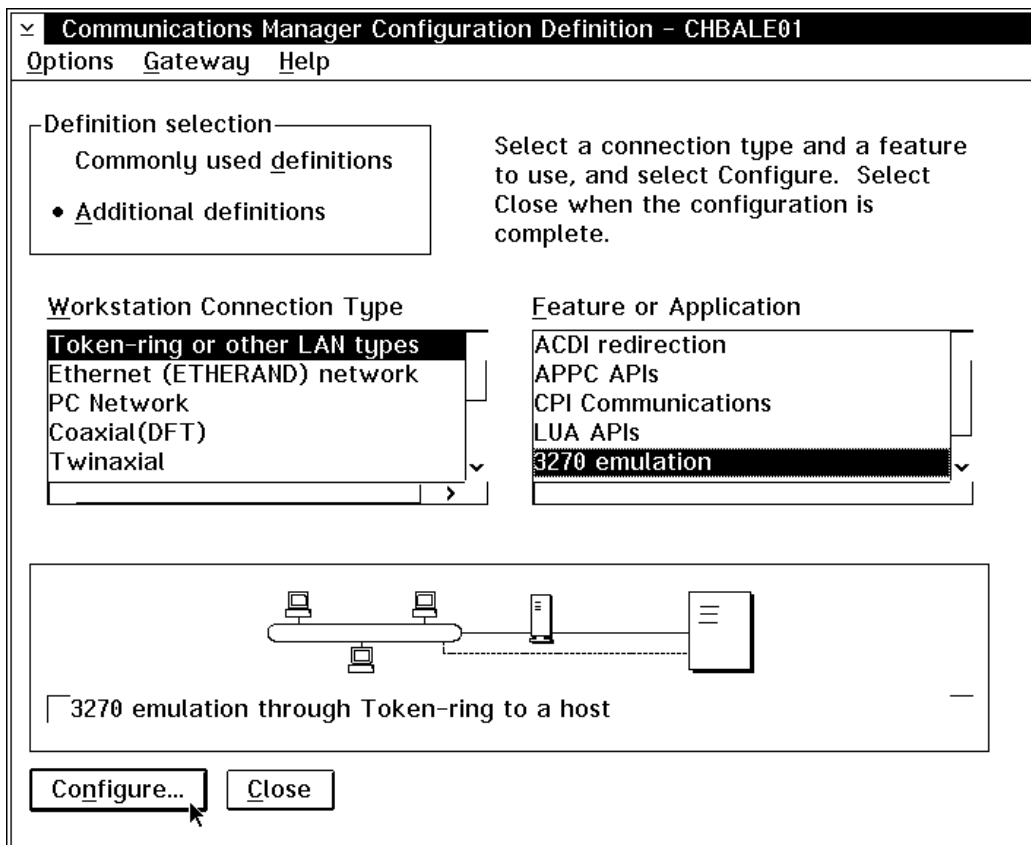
Communications Manager Configuration Definition - CHBALE01

Options Gateway Help

Definition selection

Commonly used definitions

• Additional definitions

Select a connection type and a feature to use, and select Configure. Select Close when the configuration is complete.

Workstation Connection Type

Token-ring or other LAN types
Ethernet (ETHERAND) network
PC Network
Coaxial(DFT)
Twinaxial

Feature or Application

ACDI redirection
APPC APIs
CPI Communications
LUA APIs
3270 emulation

3270 emulation through Token-ring to a host

Configure...

Close